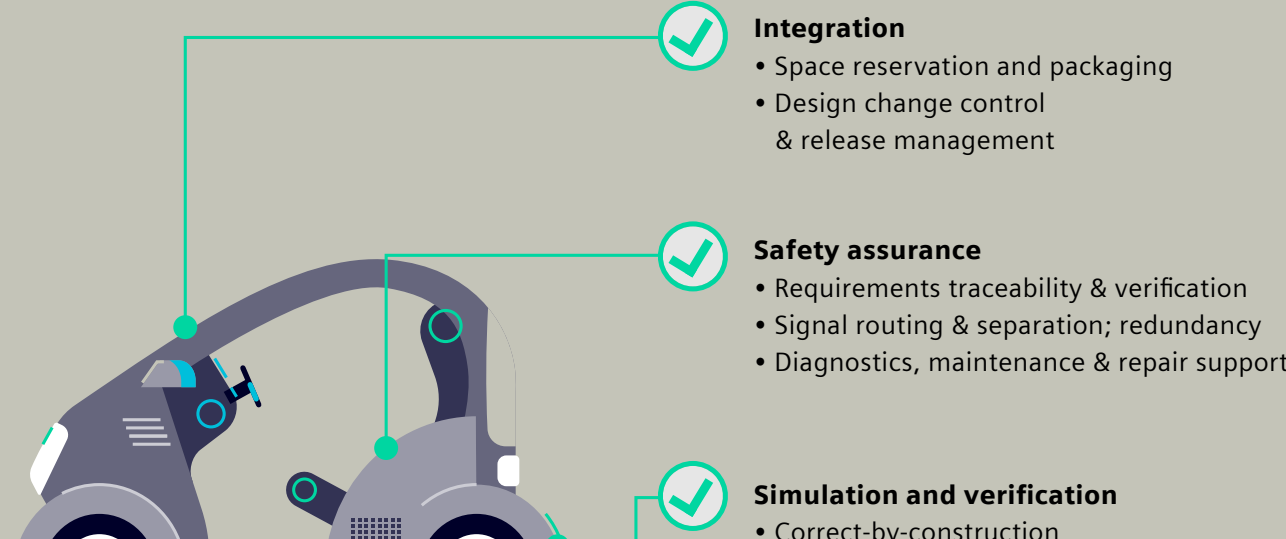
Integration
• Space reservation and packaging
• Design change control & release management

Safety assurance
• Requirements traceability & verification
• Signal routing & separation; redundancy
• Diagnostics, maintenance & repair support

Simulation and verification
• Correct-by-construction